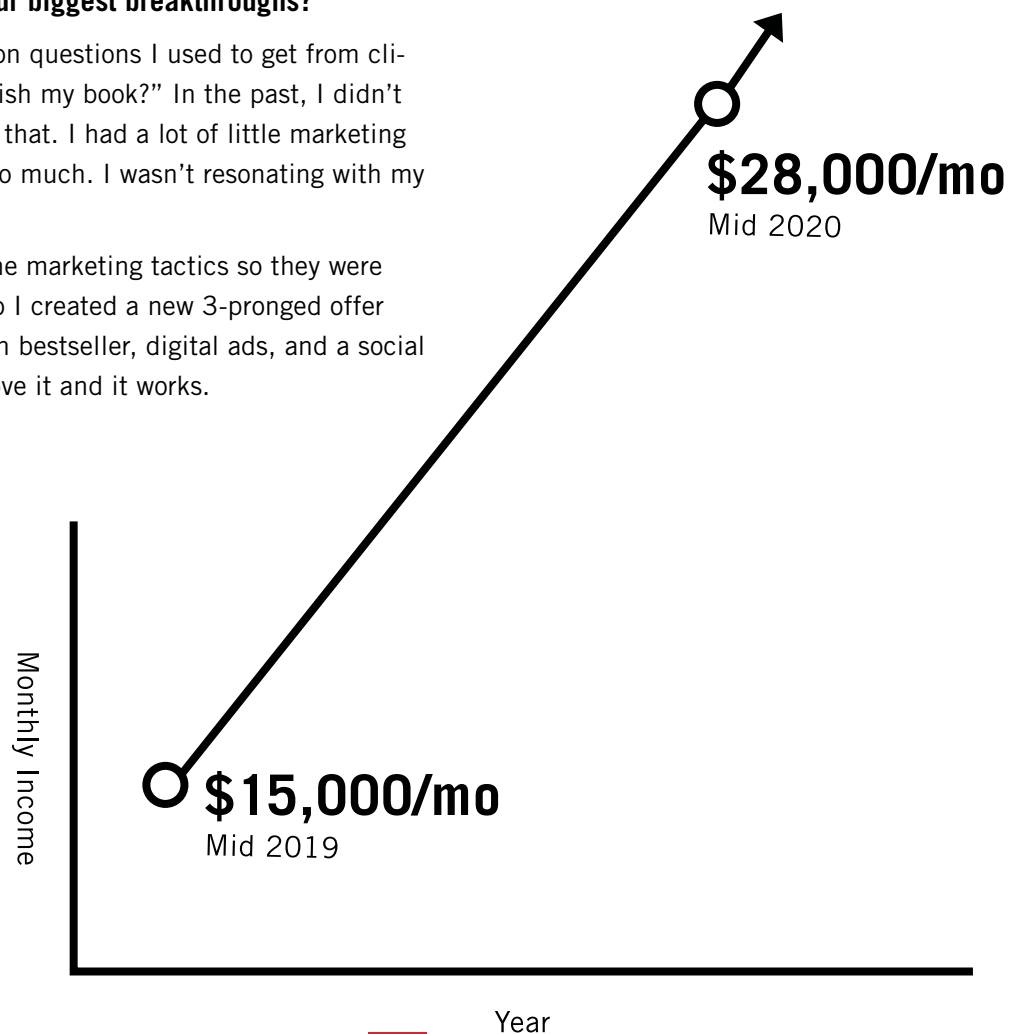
ur biggest breakthroughs?

on questions I used to get from cli- ish my book?" In the past, I didn't that. I had a lot of little marketing o much. I wasn't resonating with my

he marketing tactics so they were o I created a new 3-pronged offer n bestseller, digital ads, and a social ve it and it works.

$28,000/mo
Mid 2020

$15,000/mo
Mid 2019

Monthly Income

Year